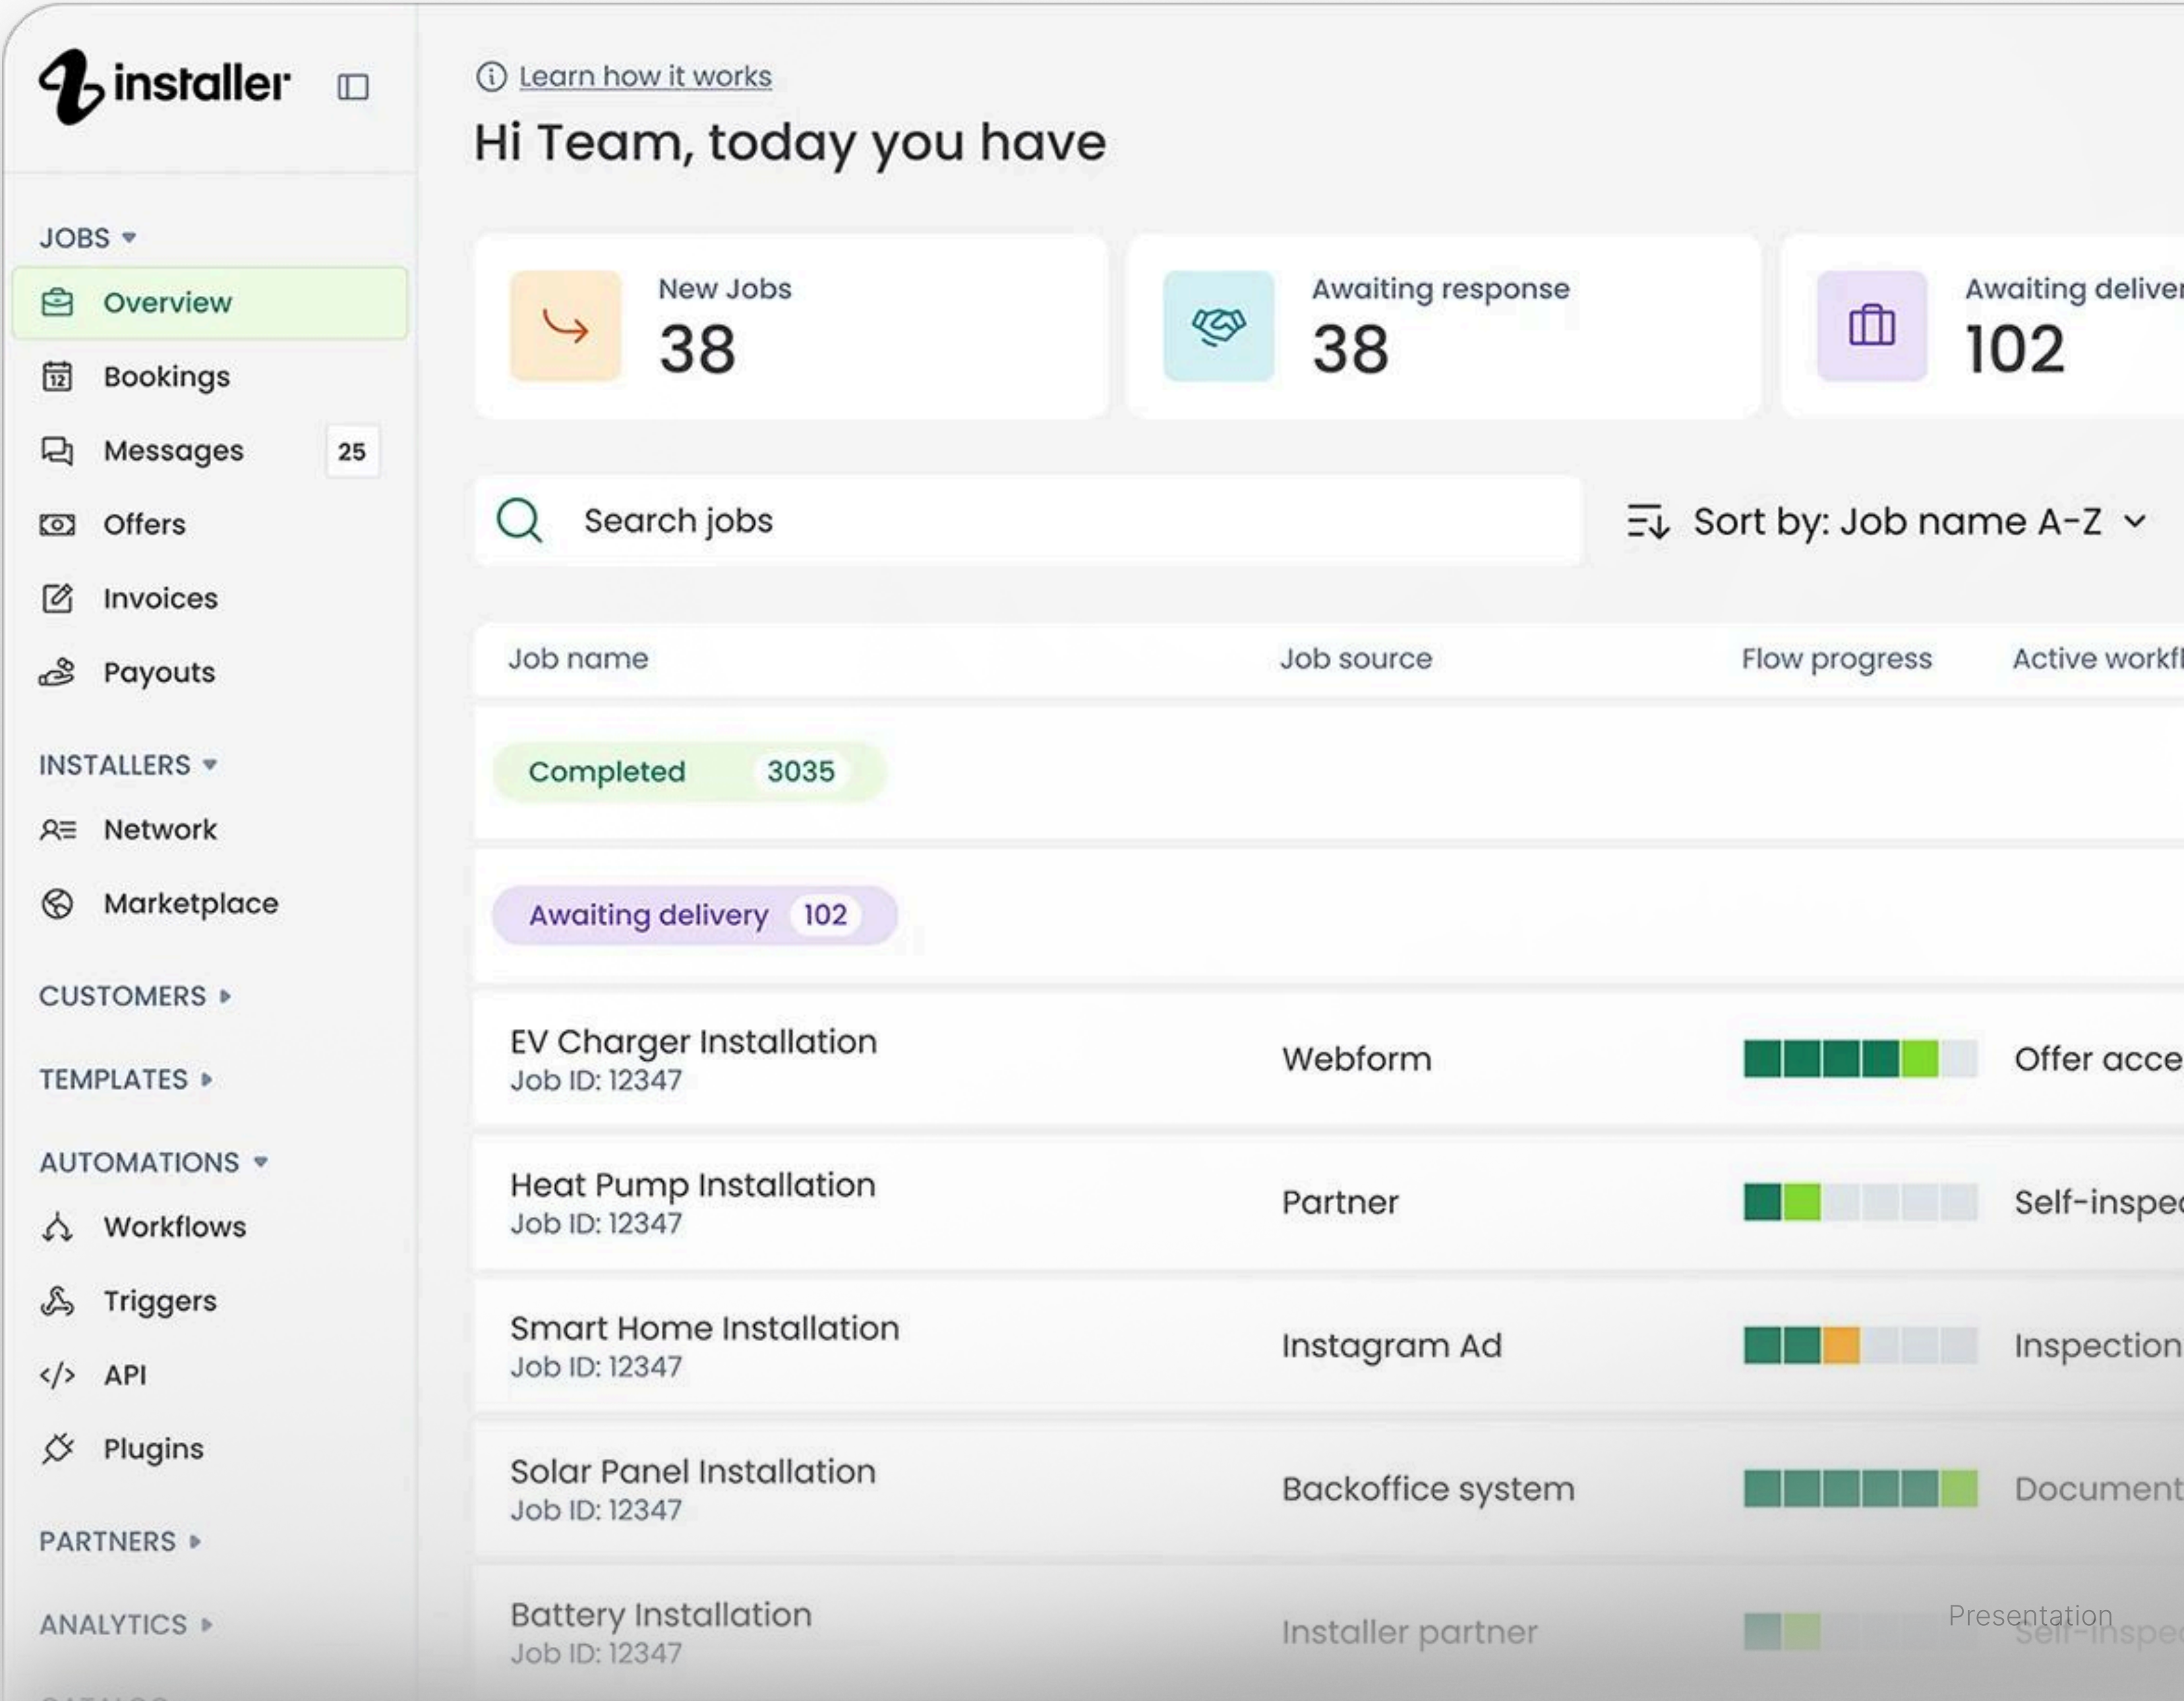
installer

JOBS
Overview
Bookings
Messages 25
Offers
Invoices
Payouts

INSTALLERS
Network
Marketplace

CUSTOMERS
TEMPLATES
AUTOMATIONS
Workflows
Triggers
API
Plugins

PARTNERS
ANALYTICS

Learn how it works
Hi Team, today you have

New Jobs
38

Awaiting response
38

Awaiting deliver
102

Search jobs
Sort by: Job name A-Z

| Job name | Job source | Flow progress | Active workfl |
|---|---|---|---|
| Completed 3035 | | | |
| Awaiting delivery 102 | | | |
| EV Charger Installation Job ID: 12347 | Webform | | Offer acce |
| Heat Pump Installation Job ID: 12347 | Partner | | Self-inspe |
| Smart Home Installation Job ID: 12347 | Instagram Ad | | Inspection |
| Solar Panel Installation Job ID: 12347 | Backoffice system | | Document |
| Battery Installation Job ID: 12347 | Installer partner | | Self-inspe |

Presentation